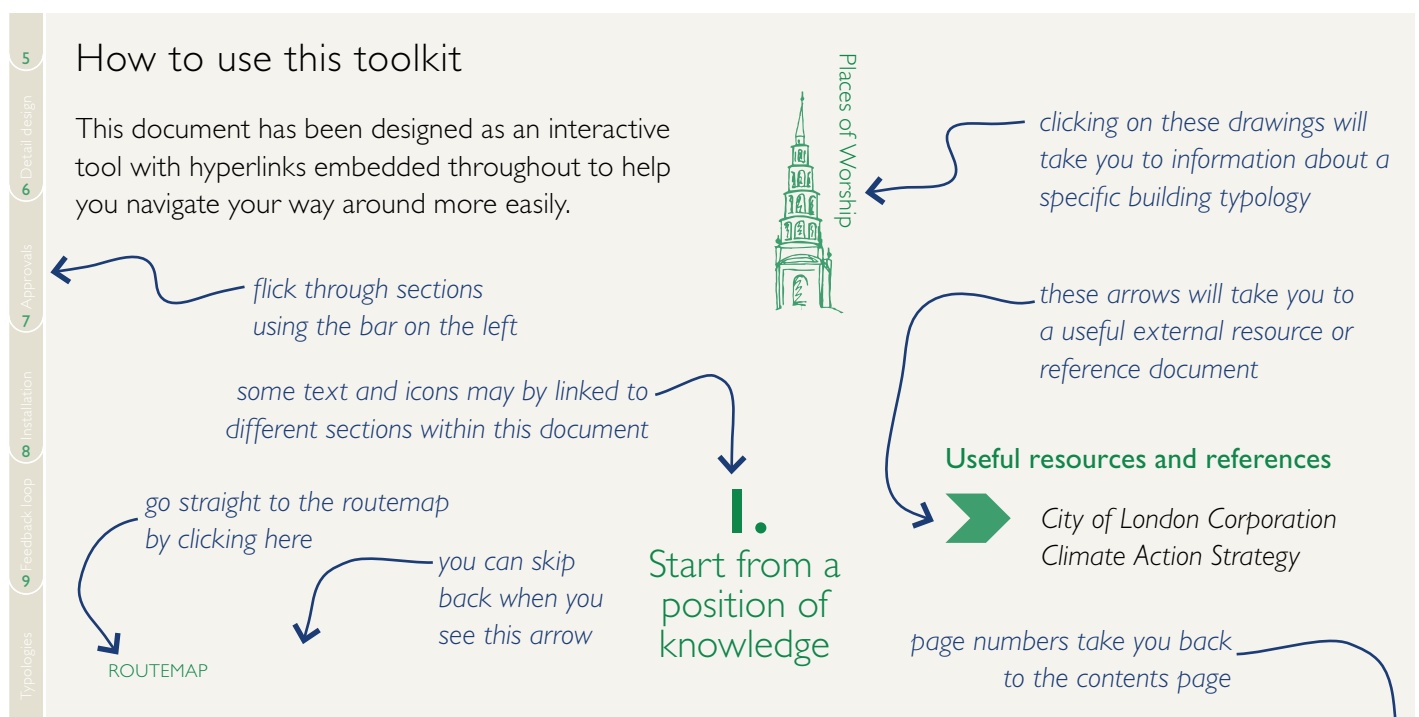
5
Detail design
6
Approvals
7
Installation
8
Feedback loop
9
Typologies

How to use this toolkit

This document has been designed as an interactive tool with hyperlinks embedded throughout to help you navigate your way around more easily.

Places of Worship

clicking on these drawings will take you to information about a specific building typology

flick through sections using the bar on the left

these arrows will take you to a useful external resource or reference document

some text and icons may by linked to different sections within this document

Useful resources and references

City of London Corporation Climate Action Strategy

go straight to the routemap by clicking here

you can skip back when you see this arrow

1.
Start from a position of knowledge

ROUTEMAP

page numbers take you back to the contents page